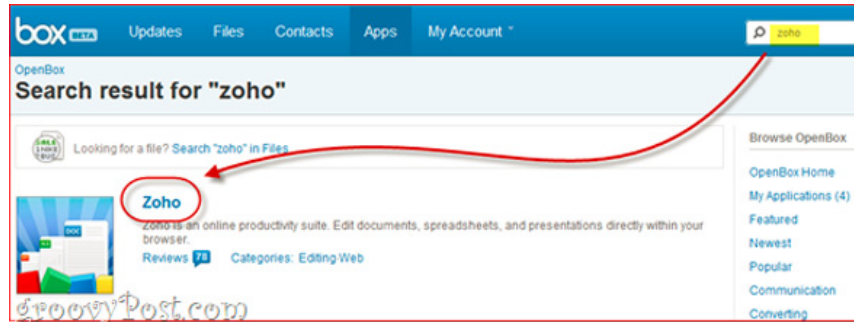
box BETA Updates Files Contacts Apps My Account

zoho

OpenBox

Search result for "zoho"

Looking for a file? Search "zoho" in Files

Zoho

Zoho is an online productivity suite. Edit documents, spreadsheets, and presentations directly within your browser.

Reviews 78 Categories: Editing Web

Browse OpenBox

OpenBox Home

My Applications (4)

Featured

Newest

Popular

Communication

Converting

groovyPost.com